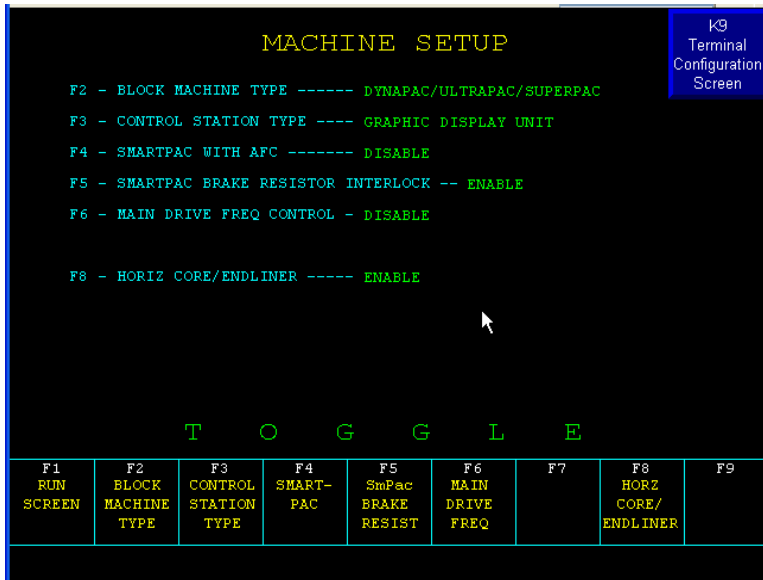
MACHINE SETUP

K9 Terminal Configuration Screen

F2 - BLOCK MACHINE TYPE ------ DYNAPAC/ULTRAPAC/SUPERPAC

F3 - CONTROL STATION TYPE ---- GRAPHIC DISPLAY UNIT

F4 - SMARTPAC WITH AFC ------- DISABLE

F5 - SMARTPAC BRAKE RESISTOR INTERLOCK -- ENABLE

F6 - MAIN DRIVE FREQ CONTROL - DISABLE

F8 - HORIZ CORE/ENDLINER ----- ENABLE

T O G G L E

| F1 RUN SCREEN | F2 BLOCK MACHINE TYPE | F3 CONTROL STATION TYPE | F4 SMART-PAC | F5 SmPac BRAKE RESIST | F6 MAIN DRIVE FREQ | F7 | F8 HORZ CORE/ ENDLINER | F9 |
|---|---|---|---|---|---|---|---|---|